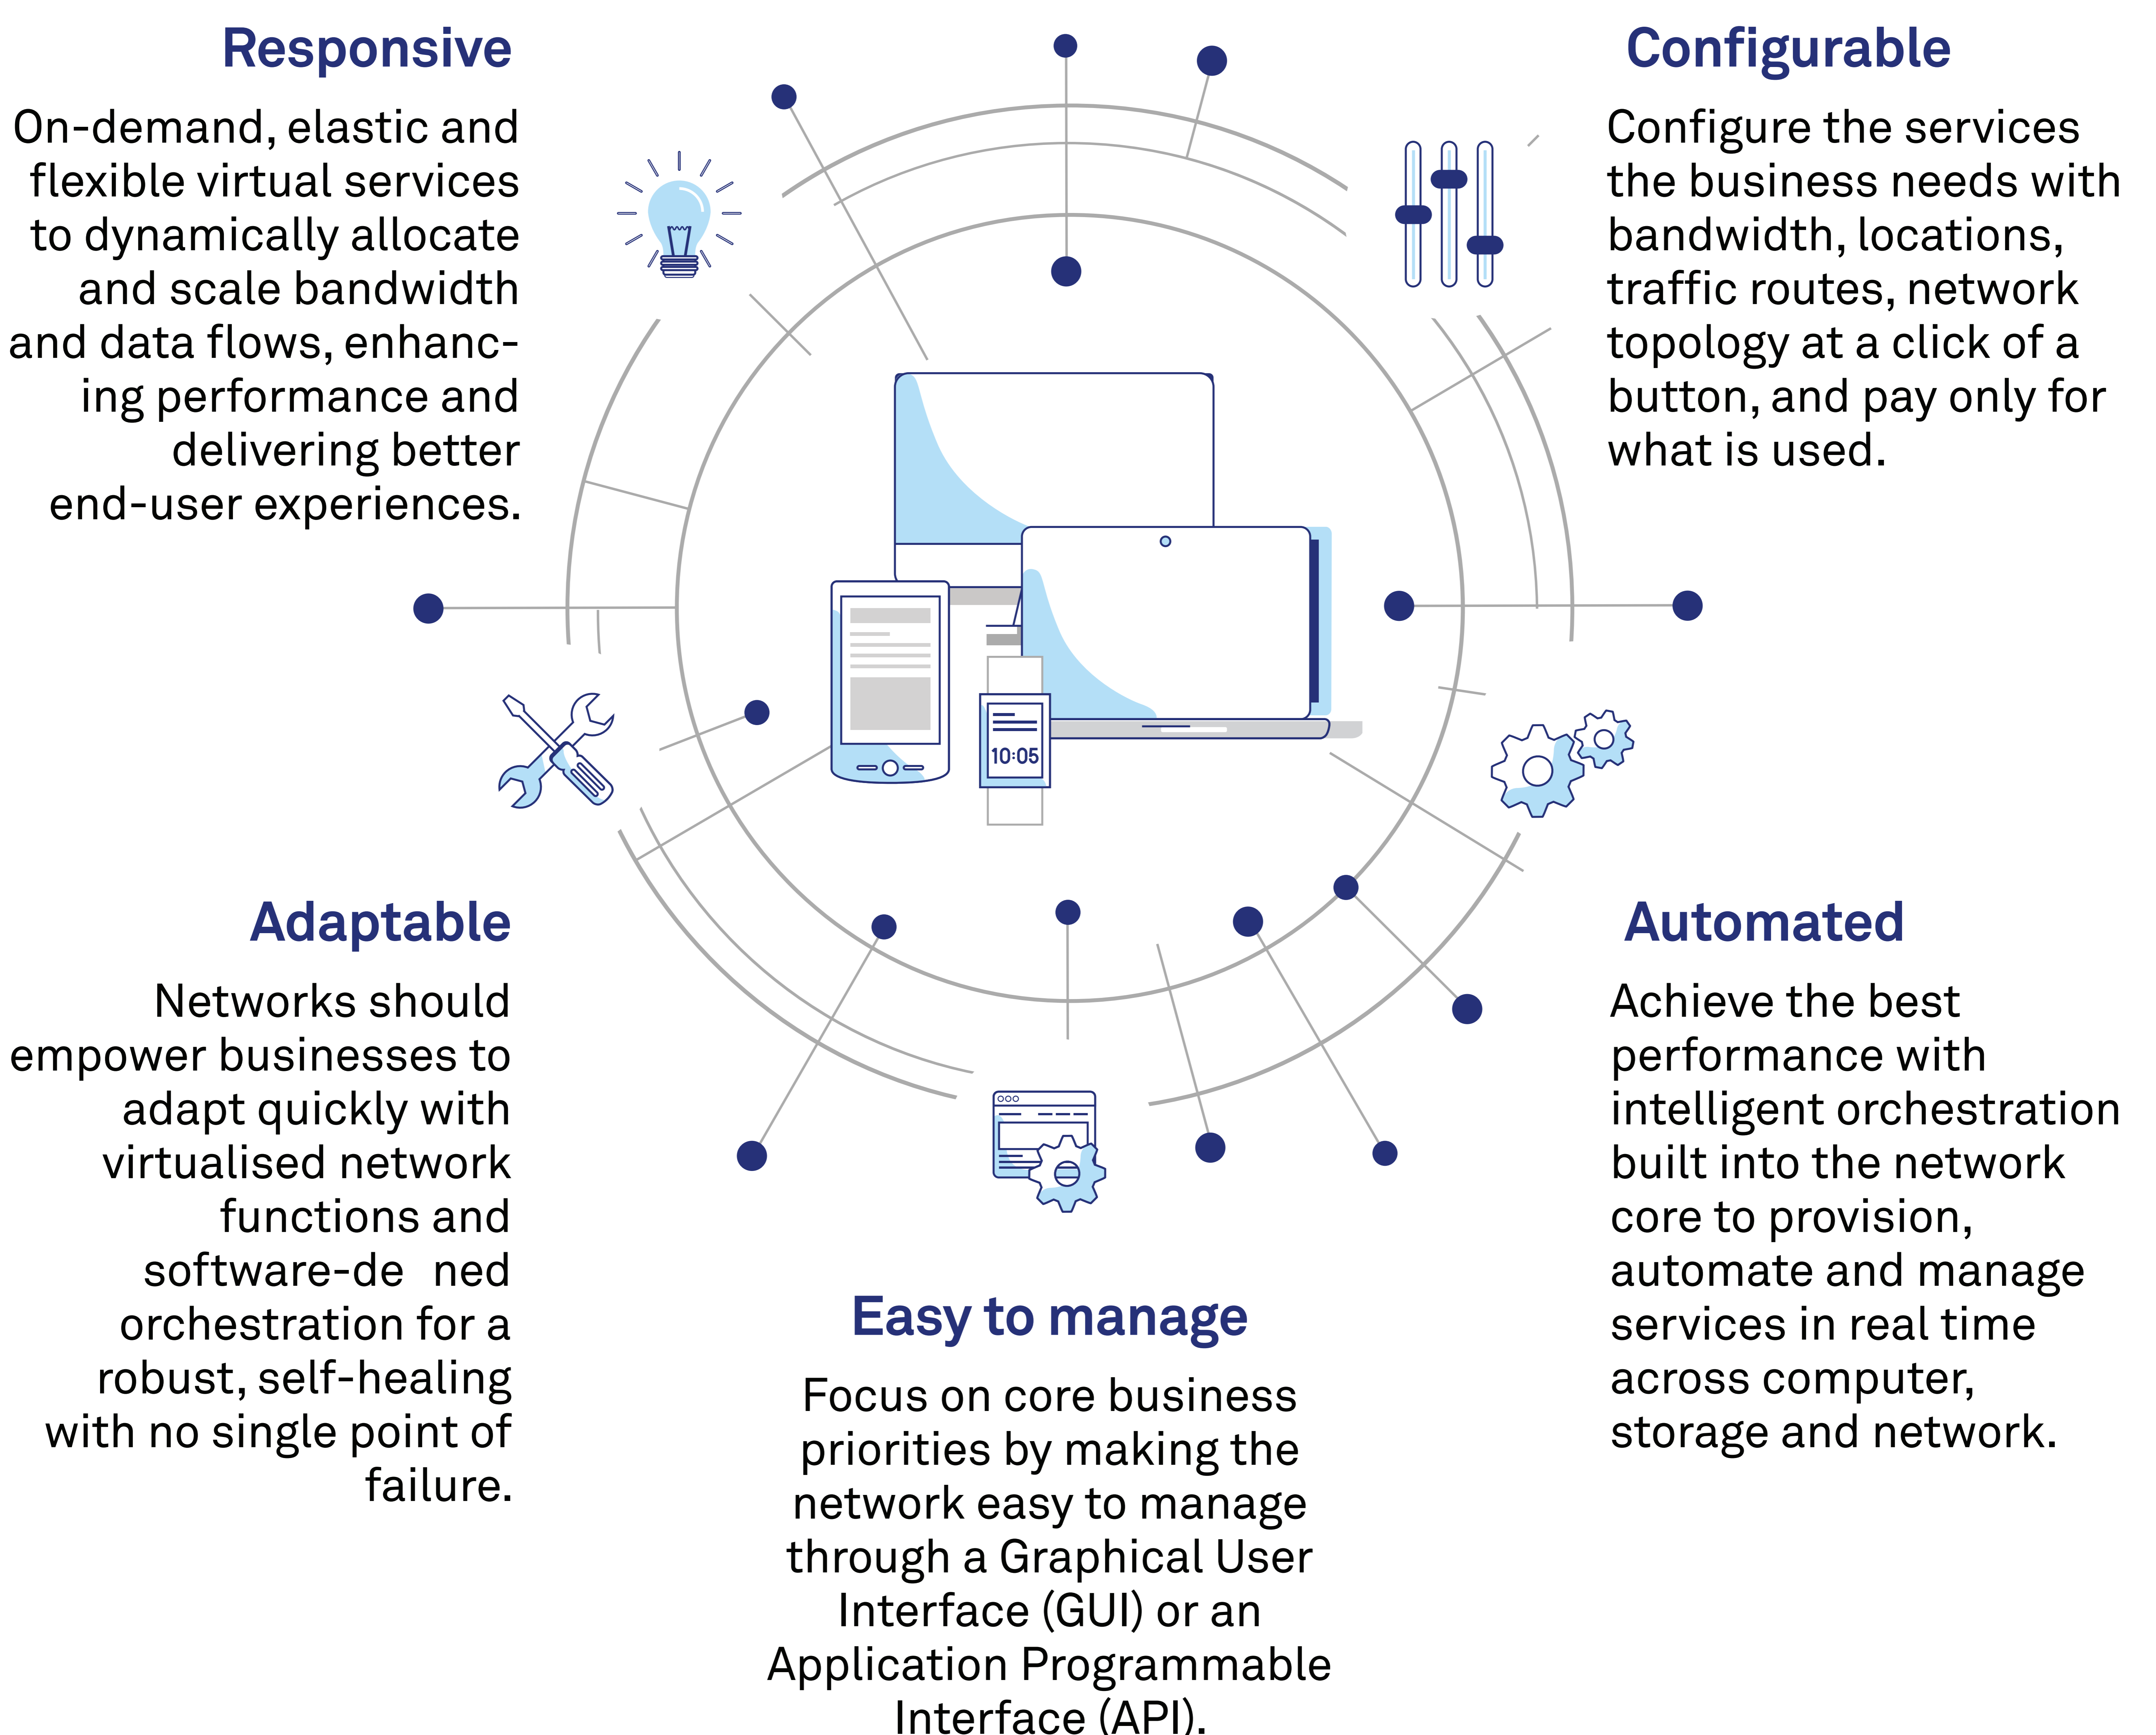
Responsive

On-demand, elastic and flexible virtual services to dynamically allocate and scale bandwidth and data flows, enhancing performance and delivering better end-user experiences.

Configurable

Configure the services the business needs with bandwidth, locations, traffic routes, network topology at a click of a button, and pay only for what is used.

10:05

Adaptable

Networks should empower businesses to adapt quickly with virtualised network functions and software-de ned orchestration for a robust, self-healing with no single point of failure.

Automated

Achieve the best performance with intelligent orchestration built into the network core to provision, automate and manage services in real time across computer, storage and network.

Easy to manage

Focus on core business priorities by making the network easy to manage through a Graphical User Interface (GUI) or an Application Programmable Interface (API).